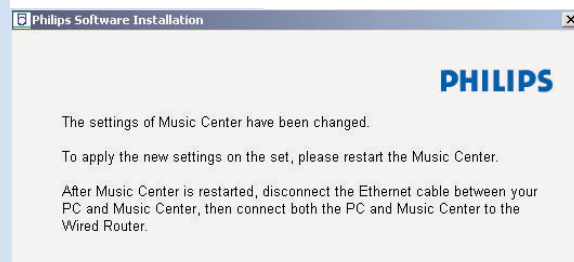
Philips Software Installation

PHILIPS

The settings of Music Center have been changed.

To apply the new settings on the set, please restart the Music Center.

After Music Center is restarted, disconnect the Ethernet cable between your PC and Music Center, then connect both the PC and Music Center to the Wired Router.